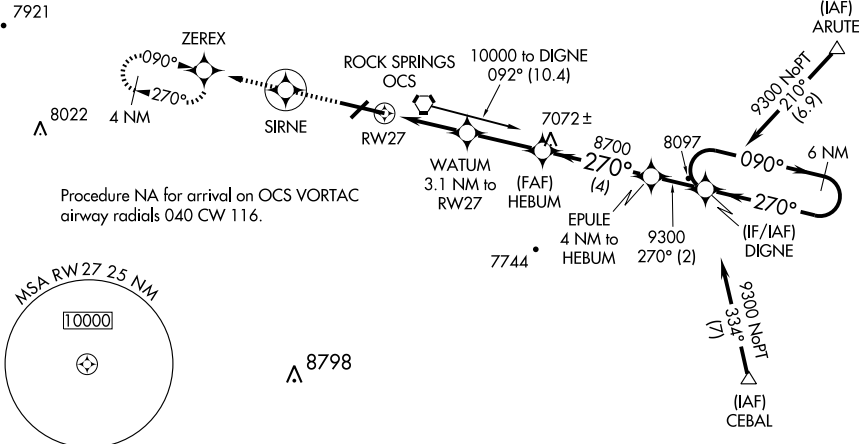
7921

ZEREX
090°
270°
4 NM

8022

SIRNE

ROCK SPRINGS
OCS

RW27

10000 to DIGNE
092° (10.4)

7072 ±

WATUM
3.1 NM to
RW27

(FAF)
HEBUM

8700
270°
(4)

8097

(IAF)
ARUTE

9300 NoPT
210°
(6.9)

090°
6 NM
270°

EPULE
4 NM to
HEBUM

9300
270° (2)

(IF/IAF)
DIGNE

7744

Procedure NA for arrival on OCS VORTAC airway radials 040 CW 116.

MSA RW 27 25 NM
10000

8798

9300 NoPT
334°
(7)

(IAF)
CEBAL